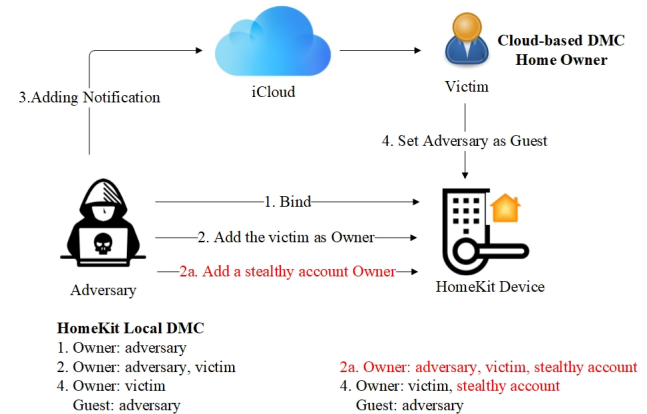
iCloud

Victim

Cloud-based DMC Home Owner

3.Adding Notification

4. Set Adversary as Guest

1. Bind

2. Add the victim as Owner

2a. Add a stealthy account Owner

Adversary

HomeKit Device

HomeKit Local DMC
1. Owner: adversary
2. Owner: adversary, victim
4. Owner: victim
Guest: adversary

2a. Owner: adversary, victim, stealthy account
4. Owner: victim, stealthy account
Guest: adversary